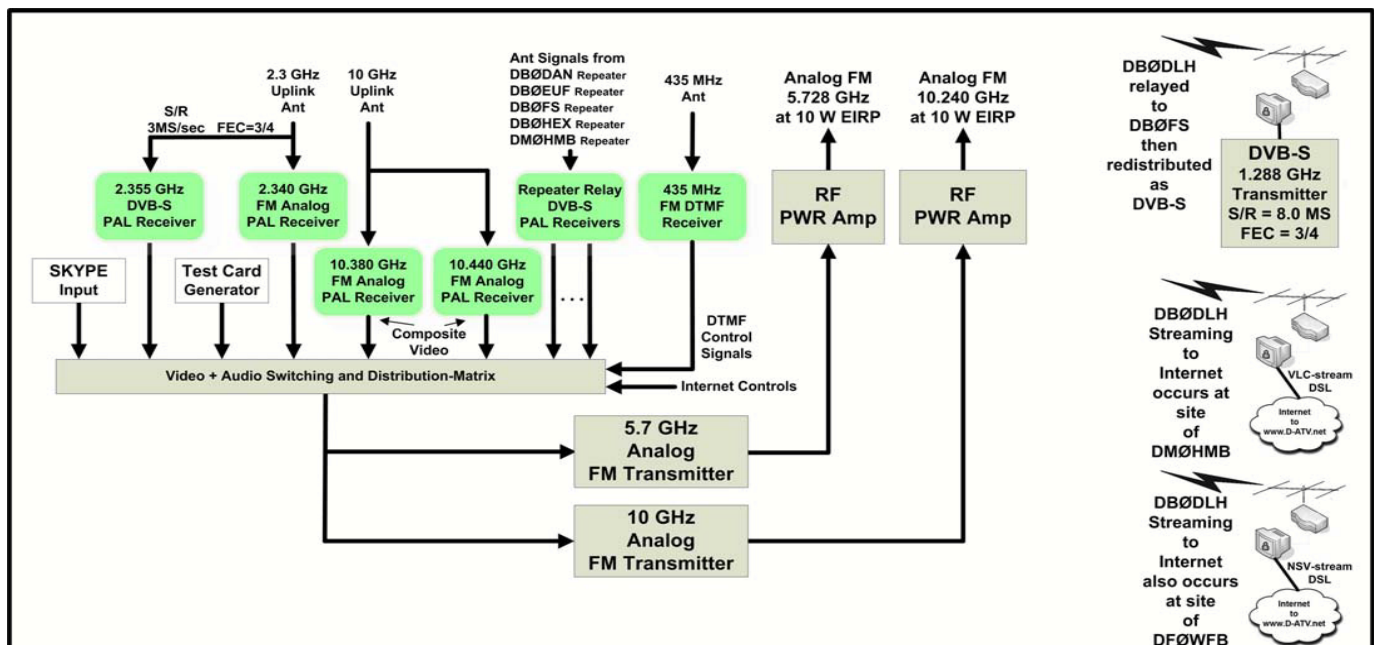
S/R
3MS/sec FEC=3/4

2.3 GHz
Uplink
Ant

10 GHz
Uplink
Ant

Ant Signals from
DBØDAN Repeater
DBØEUF Repeater
DBØFS Repeater
DBØHEX Repeater
DMØHMB Repeater

435 MHz
Ant

Analog FM
5.728 GHz
at 10 W EIRP

Analog FM
10.240 GHz
at 10 W EIRP

2.355 GHz
DVB-S
PAL Receiver

2.340 GHz
FM Analog
PAL Receiver

Repeater Relay
DVB-S
PAL Receivers

435 MHz
FM DTMF
Receiver

RF
PWR Amp

RF
PWR Amp

SKYPE
Input

Test Card
Generator

10.380 GHz
FM Analog
PAL Receiver

10.440 GHz
FM Analog
PAL Receiver

. . .

Composite
Video

DTMF
Control
Signals

Video + Audio Switching and Distribution-Matrix

Internet Controls

5.7 GHz
Analog
FM Transmitter

10 GHz
Analog
FM Transmitter

DBØDLH
relayed
to
DBØFS
then
redistributed
as
DVB-S

DVB-S
1.288 GHz
Transmitter
S/R = 8.0 MS
FEC = 3/4

DBØDLH
Streaming
to
Internet
occurs at
site
of
DMØHMB

VLC-stream
DSL

Internet
to
www.D-ATV.net

DBØDLH
Streaming
to
Internet
also occurs
at site
of
DFØWFB

NSV-stream
DSL

Internet
to
www.D-ATV.net